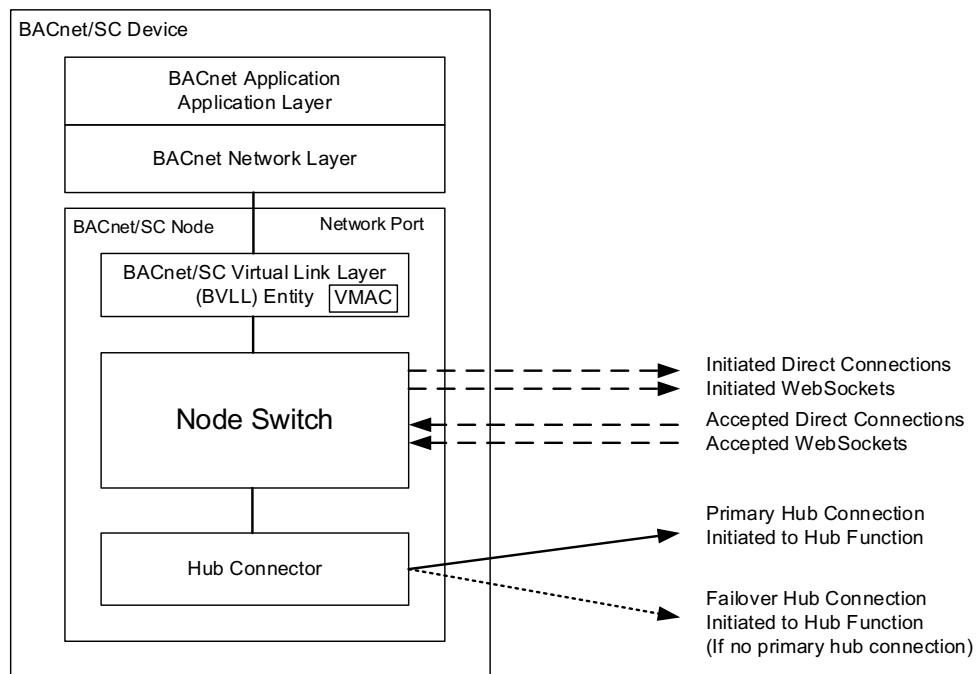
BACnet/SC Device

BACnet Application
Application Layer

BACnet Network Layer

BACnet/SC Node

Network Port

BACnet/SC Virtual Link Layer
(BVLL) Entity

VMAC

Node Switch

Hub Connector

Initiated Direct Connections
Initiated WebSockets

Accepted Direct Connections
Accepted WebSockets

Primary Hub Connection
Initiated to Hub Function

Failover Hub Connection
Initiated to Hub Function
(If no primary hub connection)